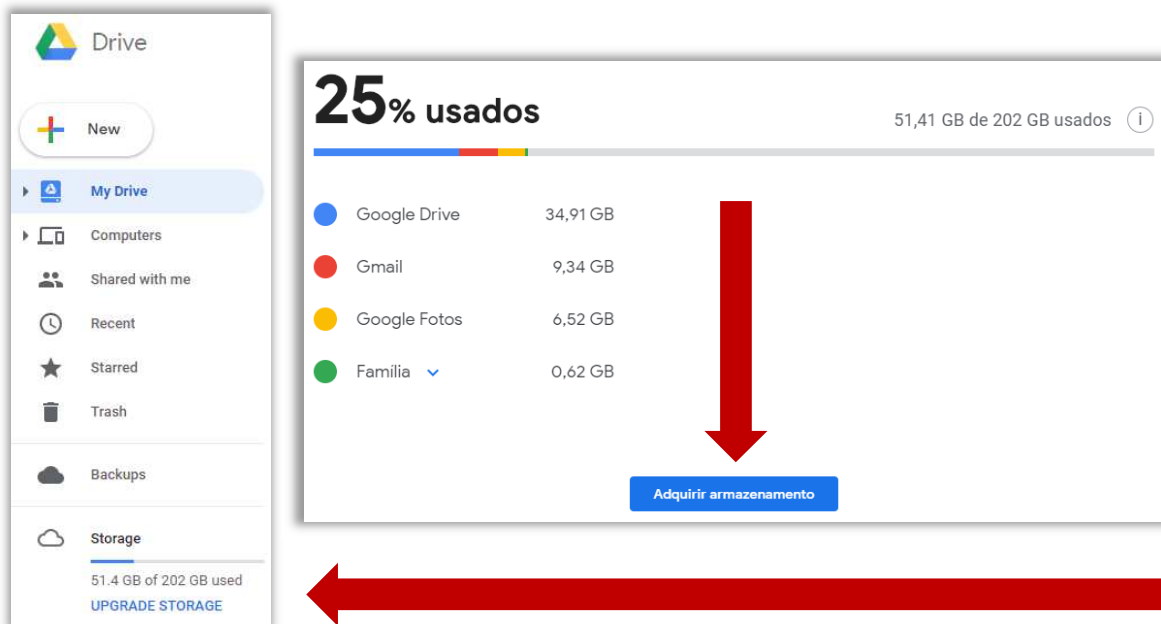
Drive

New

My Drive

Computers

Shared with me

Recent

Starred

Trash

Backups

Storage

51.4 GB of 202 GB used

UPGRADE STORAGE

25% usados

51,41 GB de 202 GB usados

| | |
|---|---|
| Google Drive | 34,91 GB |
| Gmail | 9,34 GB |
| Google Fotos | 6,52 GB |
| Familia | 0,62 GB |

Adquirir armazenamento